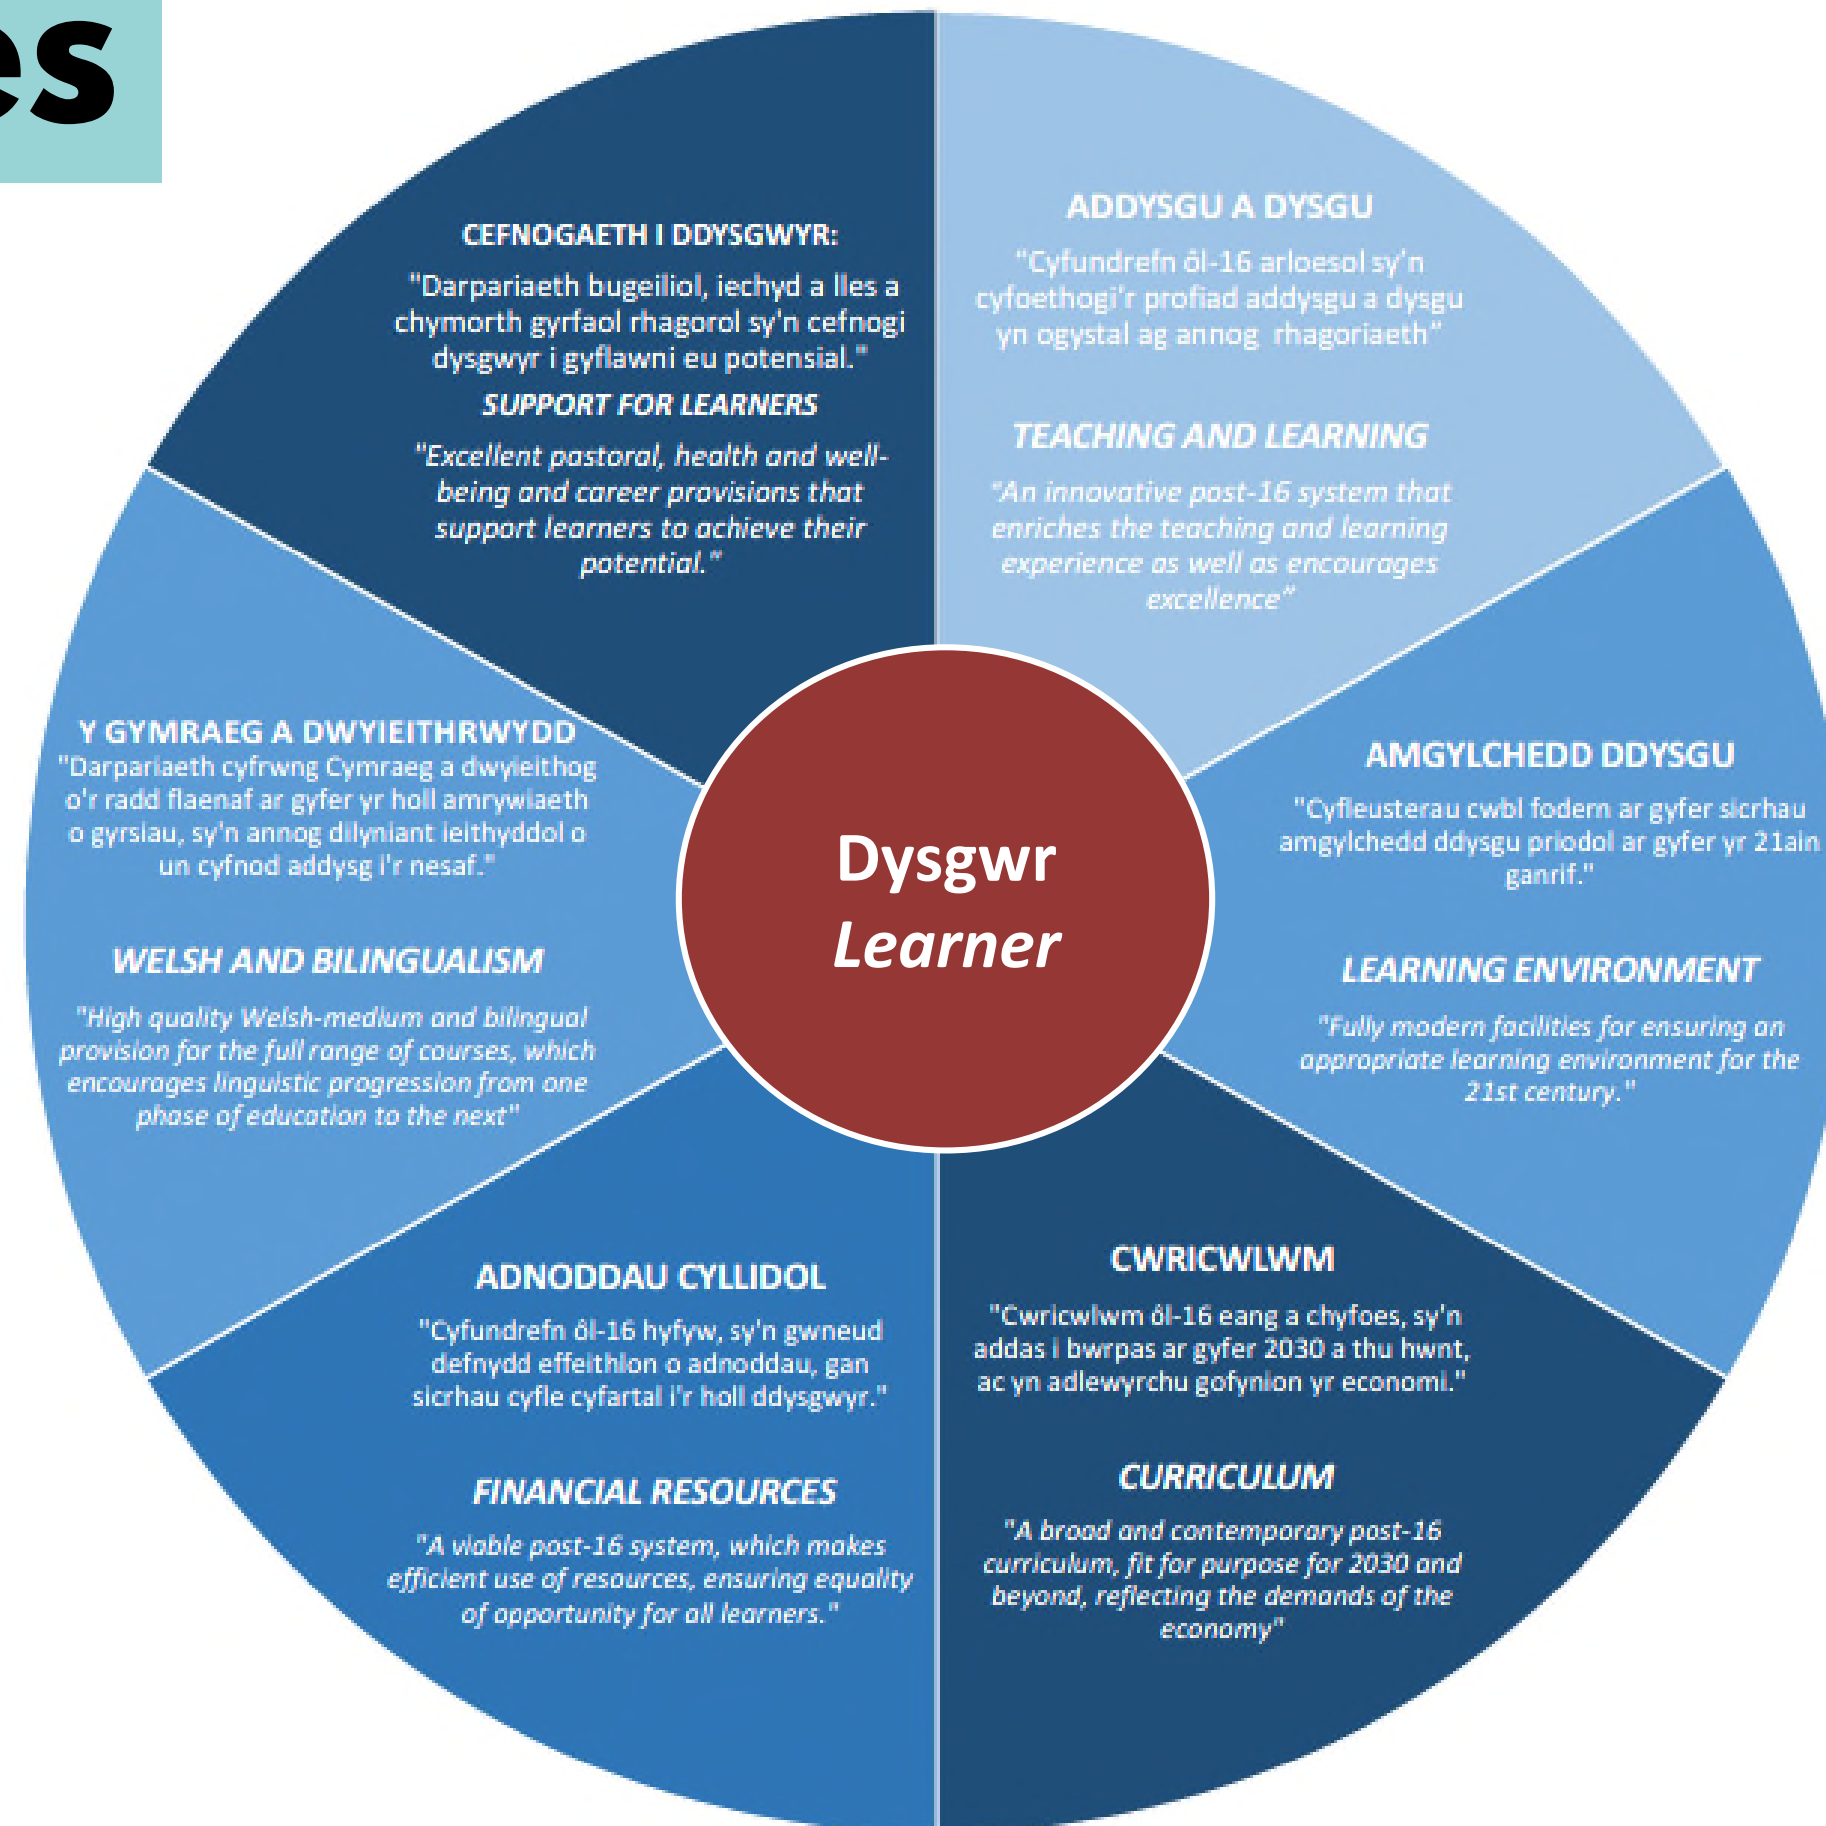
es

CEFNOGAETH I DDYSGWYR:
"Darpariaeth bugeiliol, iechyd a lles a chymorth gyrfaol rhagorol sy'n cefnogi dysgwyr i gyflawni eu potensial."
SUPPORT FOR LEARNERS
"Excellent pastoral, health and well-being and career provisions that support learners to achieve their potential."

ADDYSGU A DYSGU
"Cyfundrefn ôl-16 arloesol sy'n cyfoethogi'r profiad addysgu a dysgu yn ogystal ag annog rhagoriaeth"
TEACHING AND LEARNING
"An innovative post-16 system that enriches the teaching and learning experience as well as encourages excellence"

Y GYMRAEG A DWYIEITHRWYDD
"Darpariaeth cyfrwng Cymraeg a dwyieithog o'r radd flaenaf ar gyfer yr holl amrywiaeth o gyrsiau, sy'n annog dilyniant ieithyddol o un cyfnod addysg i'r nesaf."
WELSH AND BILINGUALISM
"High quality Welsh-medium and bilingual provision for the full range of courses, which encourages linguistic progression from one phase of education to the next"

Dysgwr
Learner

AMGYLCHEDD DDYSGU
"Cyfleusterau cwbl fodern ar gyfer sicrhau amgylchedd ddysgu priodol ar gyfer yr 21ain ganrif."
LEARNING ENVIRONMENT
"Fully modern facilities for ensuring an appropriate learning environment for the 21st century."

ADNODDAU CYLLIDOL
"Cyfundrefn ôl-16 hyfyw, sy'n gwneud defnydd effeithlon o adnoddau, gan sicrhau cyfle cyfartal i'r holl ddysgwyr."
FINANCIAL RESOURCES
"A viable post-16 system, which makes efficient use of resources, ensuring equality of opportunity for all learners."

CWRICWLWM
"Cwricwlwm ôl-16 eang a chyfoes, sy'n addas i bwrpas ar gyfer 2030 a thu hwnt, ac yn adlewyrchu gofynion yr economi."
CURRICULUM
"A broad and contemporary post-16 curriculum, fit for purpose for 2030 and beyond, reflecting the demands of the economy"